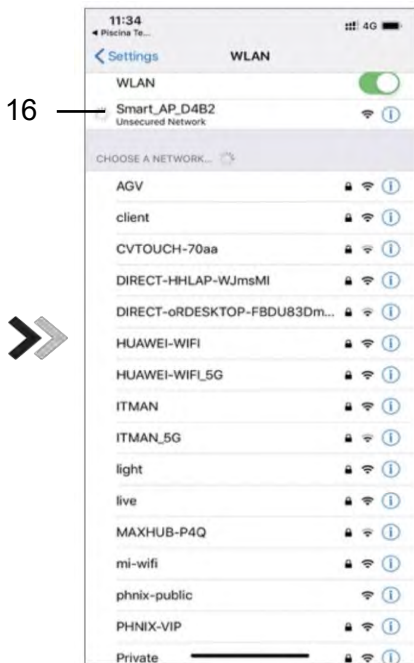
11:34
◂ Piscina Te...
4G
< Settings
WLAN
WLAN
16
Smart_AP_D4B2
Unsecured Network
CHOOSE A NETWORK...
AGV
client
CVTOUCH-70aa
DIRECT-HHLAP-WJmsMI
DIRECT-oRDESKTOP-FBDU83Dm...
HUAWEI-WIFI
HUAWEI-WIFI_5G
ITMAN
ITMAN_5G
light
live
MAXHUB-P4Q
mi-wifi
phnix-public
PHNIX-VIP
Private